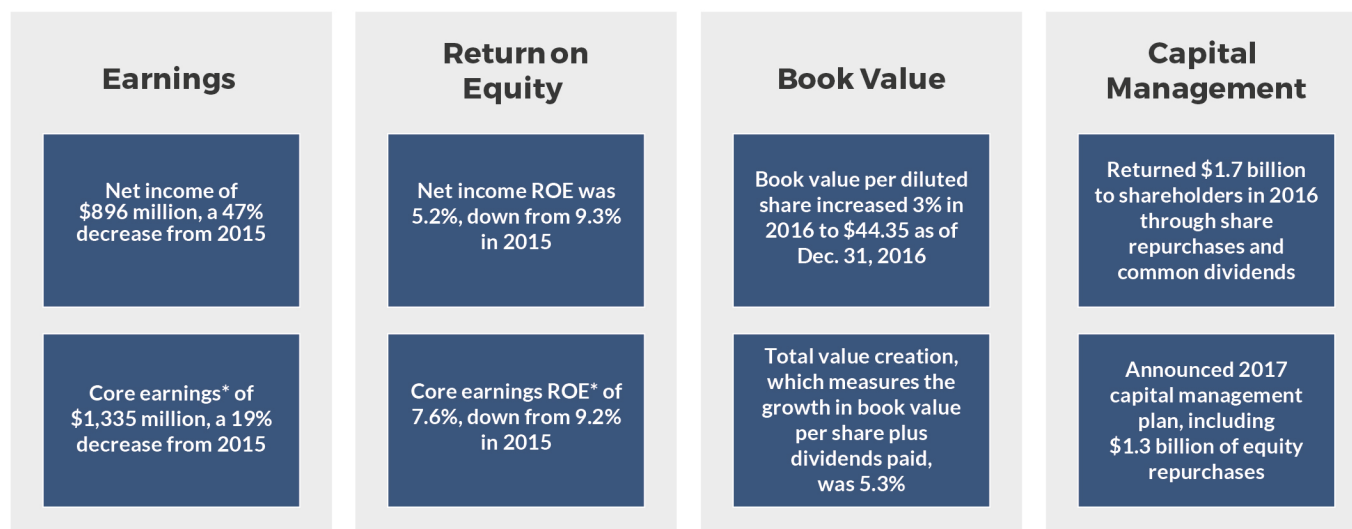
Earnings

Net income of $896 million, a 47% decrease from 2015

Core earnings* of $1,335 million, a 19% decrease from 2015

Return on Equity

Net income ROE was 5.2%, down from 9.3% in 2015

Core earnings ROE* of 7.6%, down from 9.2% in 2015

Book Value

Book value per diluted share increased 3% in 2016 to $44.35 as of Dec. 31, 2016

Total value creation, which measures the growth in book value per share plus dividends paid, was 5.3%

Capital Management

Returned $1.7 billion to shareholders in 2016 through share repurchases and common dividends

Announced 2017 capital management plan, including $1.3 billion of equity repurchases